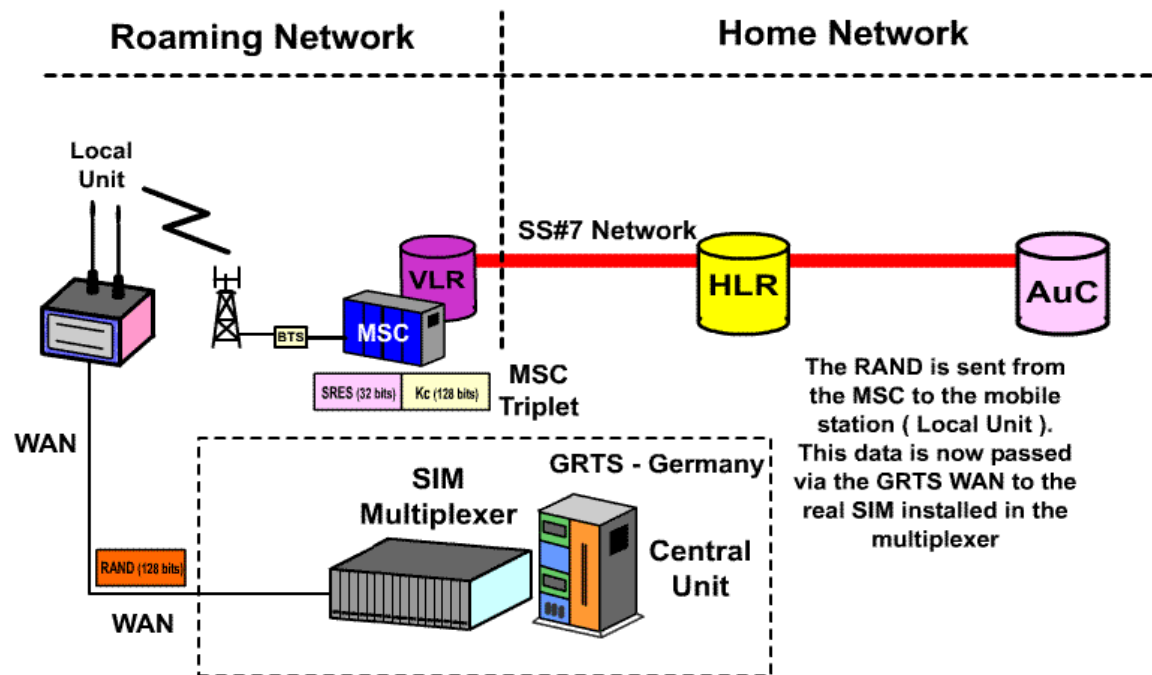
Roaming Network

Home Network

Local Unit

SS#7 Network

VLR

HLR

AuC

BTS

MSC

SRES (32 bits)

Kc (128 bits)

MSC Triplet

The RAND is sent from the MSC to the mobile station ( Local Unit ). This data is now passed via the GRTS WAN to the real SIM installed in the multiplexer

WAN

SIM Multiplexer

GRTS - Germany

Central Unit

RAND (128 bits)

WAN